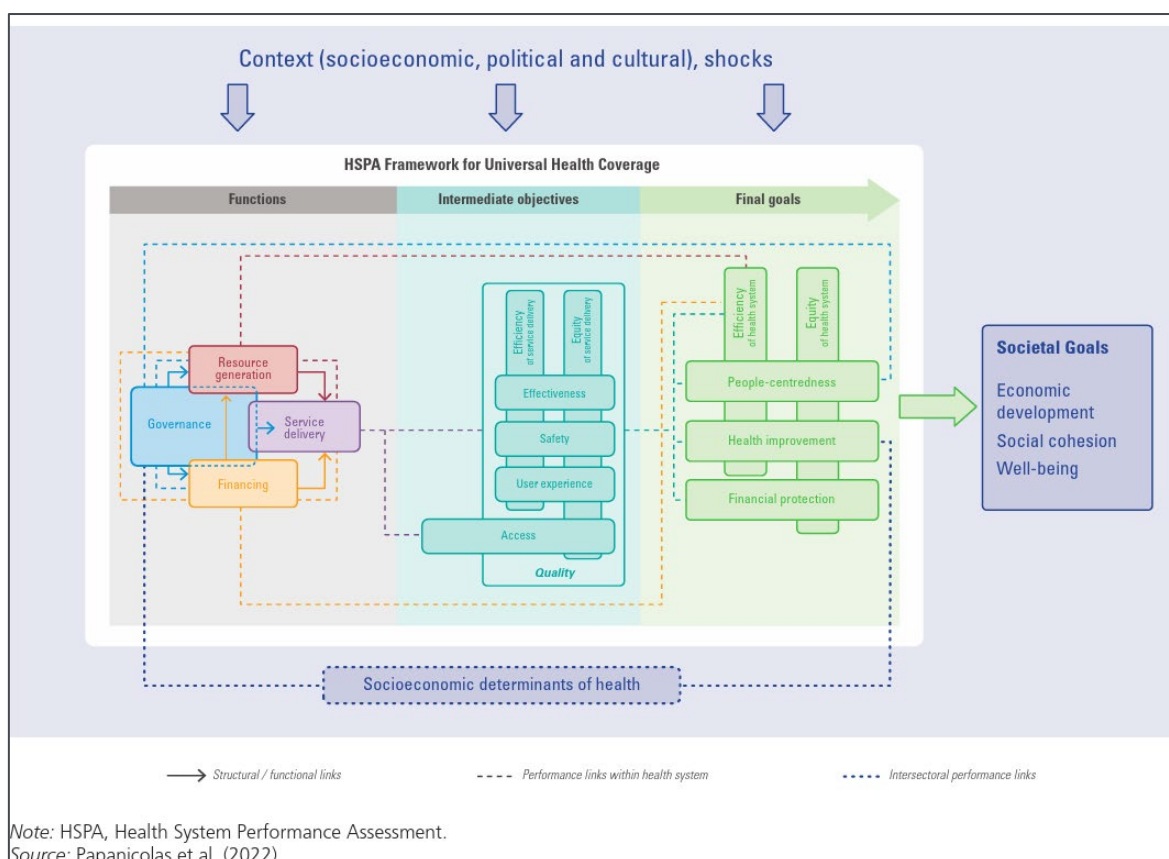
Context (socioeconomic, political and cultural), shocks

HSPA Framework for Universal Health Coverage

Functions

Intermediate objectives

Final goals

Resource generation

Governance

Service delivery

Financing

Efficiency of service delivery

Equity of service delivery

Effectiveness

Safety

User experience

Access

Quality

Efficiency of health system

Equity of health system

People-centredness

Health improvement

Financial protection

Societal Goals

Economic development

Social cohesion

Well-being

Socioeconomic determinants of health

Structural / functional links

Performance links within health system

Intersectoral performance links

Note: HSPA, Health System Performance Assessment.
Source: Papanicolas et al. (2022)